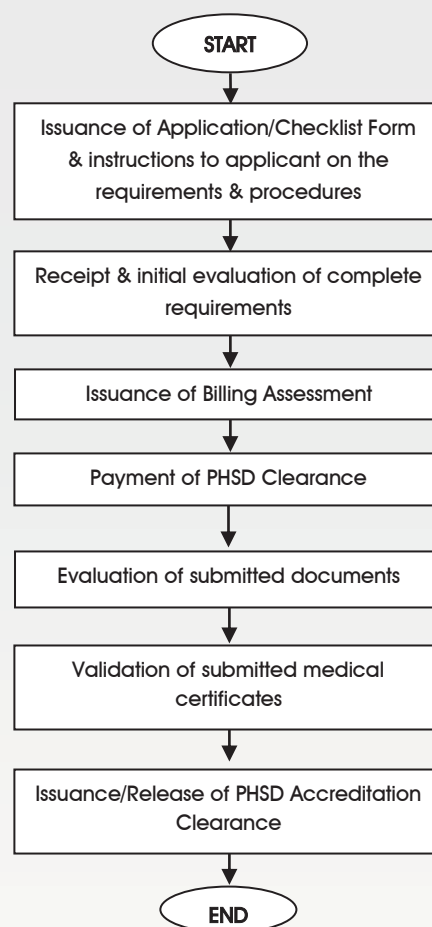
START

Issuance of Application/Checklist Form & instructions to applicant on the requirements & procedures

Receipt & initial evaluation of complete requirements

Issuance of Billing Assessment

Payment of PHSD Clearance

Evaluation of submitted documents

Validation of submitted medical certificates

Issuance/Release of PHSD Accreditation Clearance

END